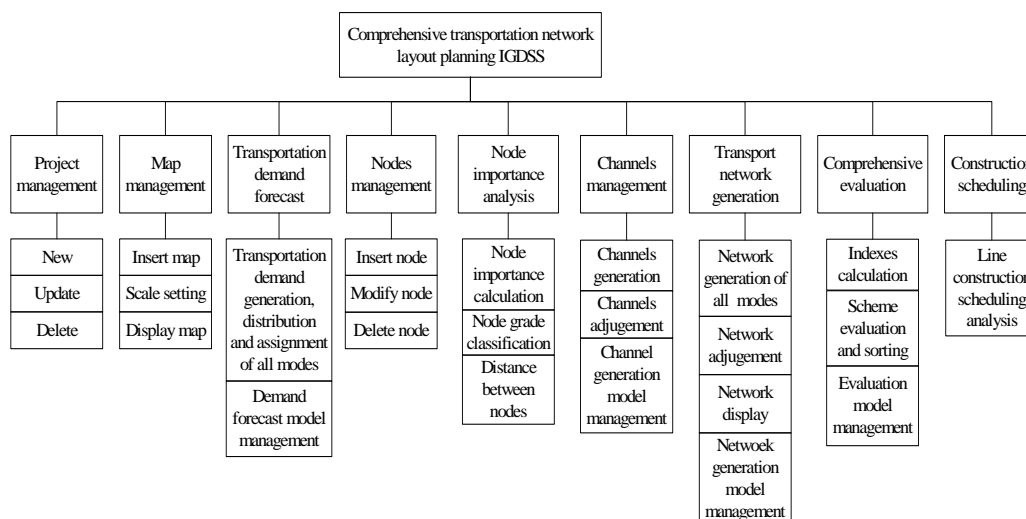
Comprehensive transportation network layout planning IGDSS

Project management
New
Update
Delete

Map management
Insert map
Scale setting
Display map

Transportation demand forecast
Transportation demand generation, distribution and assignment of all modes
Demand forecast model management

Nodes management
Insert node
Modify node
Delete node

Node importance analysis
Node importance calculation
Node grade classification
Distance between nodes

Channels management
Channels generation
Channels adjugement
Channel generation model management

Transport network generation
Network generation of all modes
Network adjugement
Network display
Netwoek generation model management

Comprehensive evaluation
Indexes calculation
Scheme evaluation and sorting
Evaluation model management

Constructio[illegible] scheduling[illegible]
Line constructio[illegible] scheduling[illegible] analysis